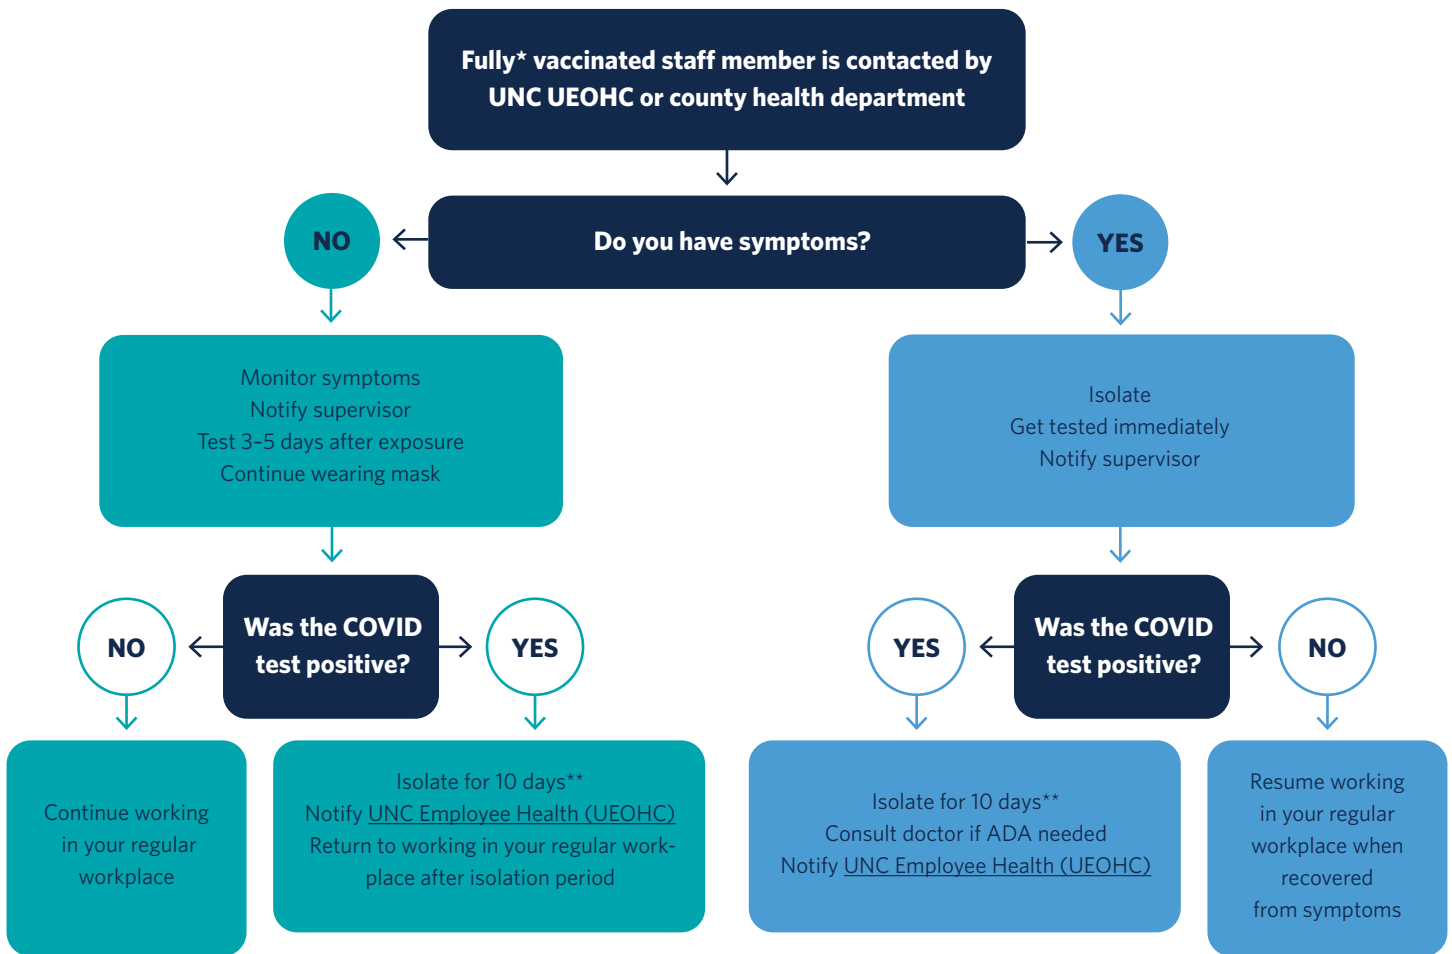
Fully* vaccinated staff member is contacted by UNC UEOHC or county health department

Do you have symptoms?

NO

YES

Monitor symptoms
Notify supervisor
Test 3–5 days after exposure
Continue wearing mask

Isolate
Get tested immediately
Notify supervisor

Was the COVID test positive?

NO

YES

Was the COVID test positive?

YES

NO

Continue working in your regular workplace

Isolate for 10 days**
Notify UNC Employee Health (UEOHC)
Return to working in your regular workplace after isolation period

Isolate for 10 days**
Consult doctor if ADA needed
Notify UNC Employee Health (UEOHC)

Resume working in your regular workplace when recovered from symptoms